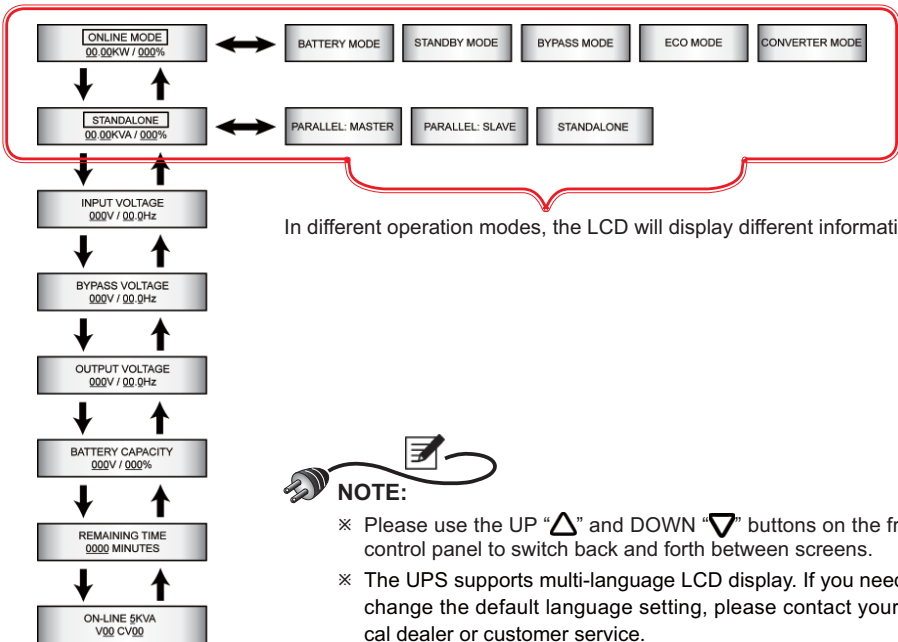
ONLINE MODE
00.00KW / 000%

BATTERY MODE

STANDBY MODE

BYPASS MODE

ECO MODE

CONVERTER MODE

STANDALONE
00.00KVA / 000%

PARALLEL: MASTER

PARALLEL: SLAVE

STANDALONE

INPUT VOLTAGE
000V / 00.0Hz

In different operation modes, the LCD will display different informati

BYPASS VOLTAGE
000V / 00.0Hz

OUTPUT VOLTAGE
000V / 00.0Hz

BATTERY CAPACITY
000V / 000%

NOTE:

REMAINING TIME
0000 MINUTES

※ Please use the UP "$\triangle$" and DOWN "$\nabla$" buttons on the fr control panel to switch back and forth between screens.

ON-LINE 5KVA
V00 CV00

※ The UPS supports multi-language LCD display. If you need change the default language setting, please contact your cal dealer or customer service.